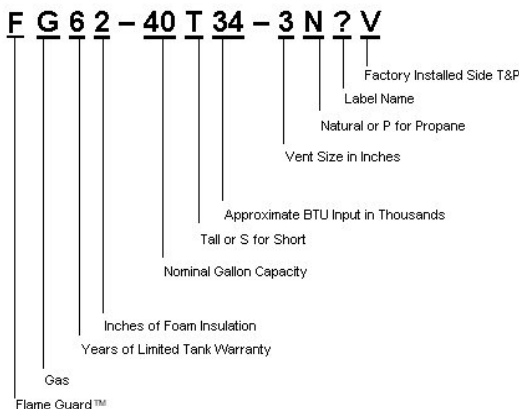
F G 6 2 – 40 T 34 – 3 N ? V

Factory Installed Side T&P

Label Name

Natural or P for Propane

Vent Size in Inches

Approximate BTU Input in Thousands

Tall or S for Short

Nominal Gallon Capacity

Inches of Foam Insulation

Years of Limited Tank Warranty

Gas

Flame Guard™